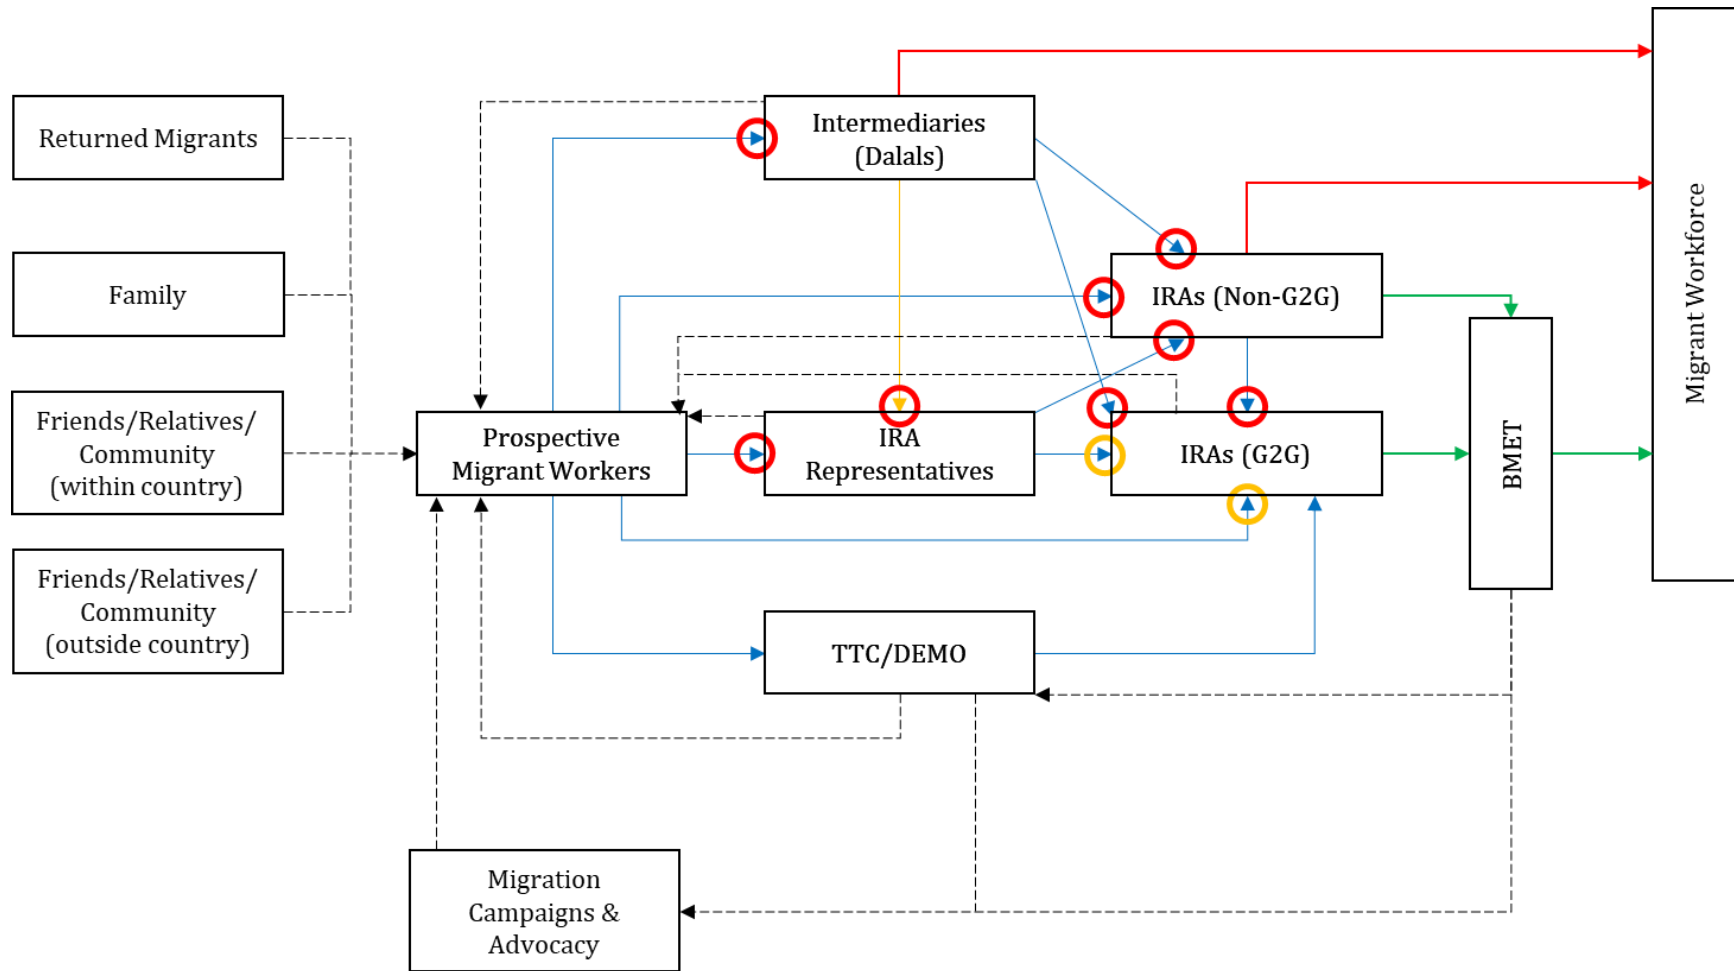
Returned Migrants

Family

Friends/Relatives/ Community (within country)

Friends/Relatives/ Community (outside country)

Prospective Migrant Workers

Intermediaries (Dalals)

IRA Representatives

IRAs (Non-G2G)

IRAs (G2G)

TTC/DEMO

BMET

Migrant Workforce

Migration Campaigns & Advocacy